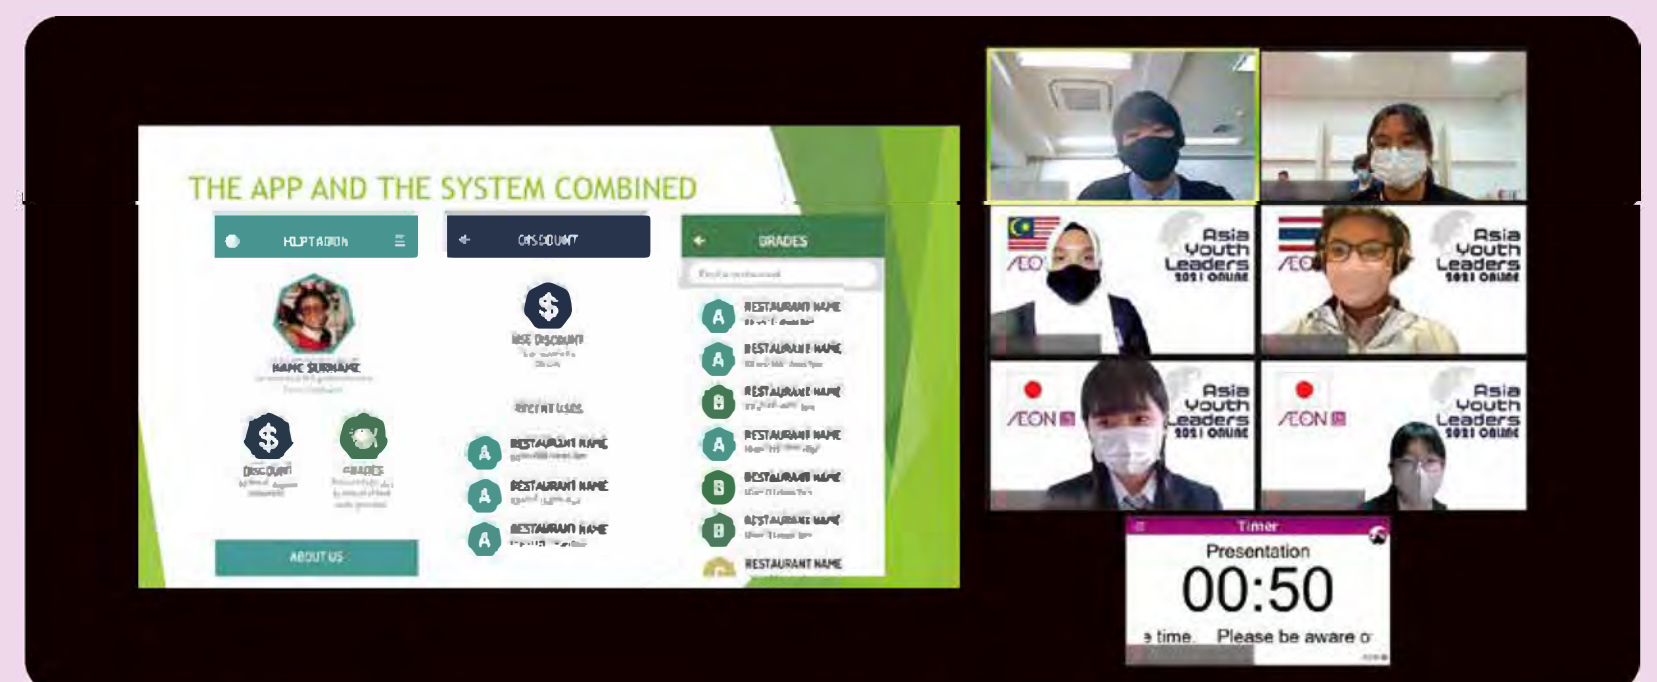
THE APP AND THE SYSTEM COMBINED

HLPTAGON

NAME SURNAME

$

DISCOUNT

GRADES

ABOUT US

DISCOUNT

$

USE DISCOUNT

RECENT USES

A RESTAURANT NAME

A RESTAURANT NAME

A RESTAURANT NAME

GRADES

A RESTAURANT NAME

A RESTAURANT NAME

B RESTAURANT NAME

A RESTAURANT NAME

B RESTAURANT NAME

B RESTAURANT NAME

RESTAURANT NAME

ÆON

Asia Youth Leaders 2021 ONLINE

ÆON

Asia Youth Leaders 2021 ONLINE

ÆON

Asia Youth Leaders 2021 ONLINE

ÆON

Asia Youth Leaders 2021 ONLINE

Timer

Presentation

00:50

e time. Please be aware o